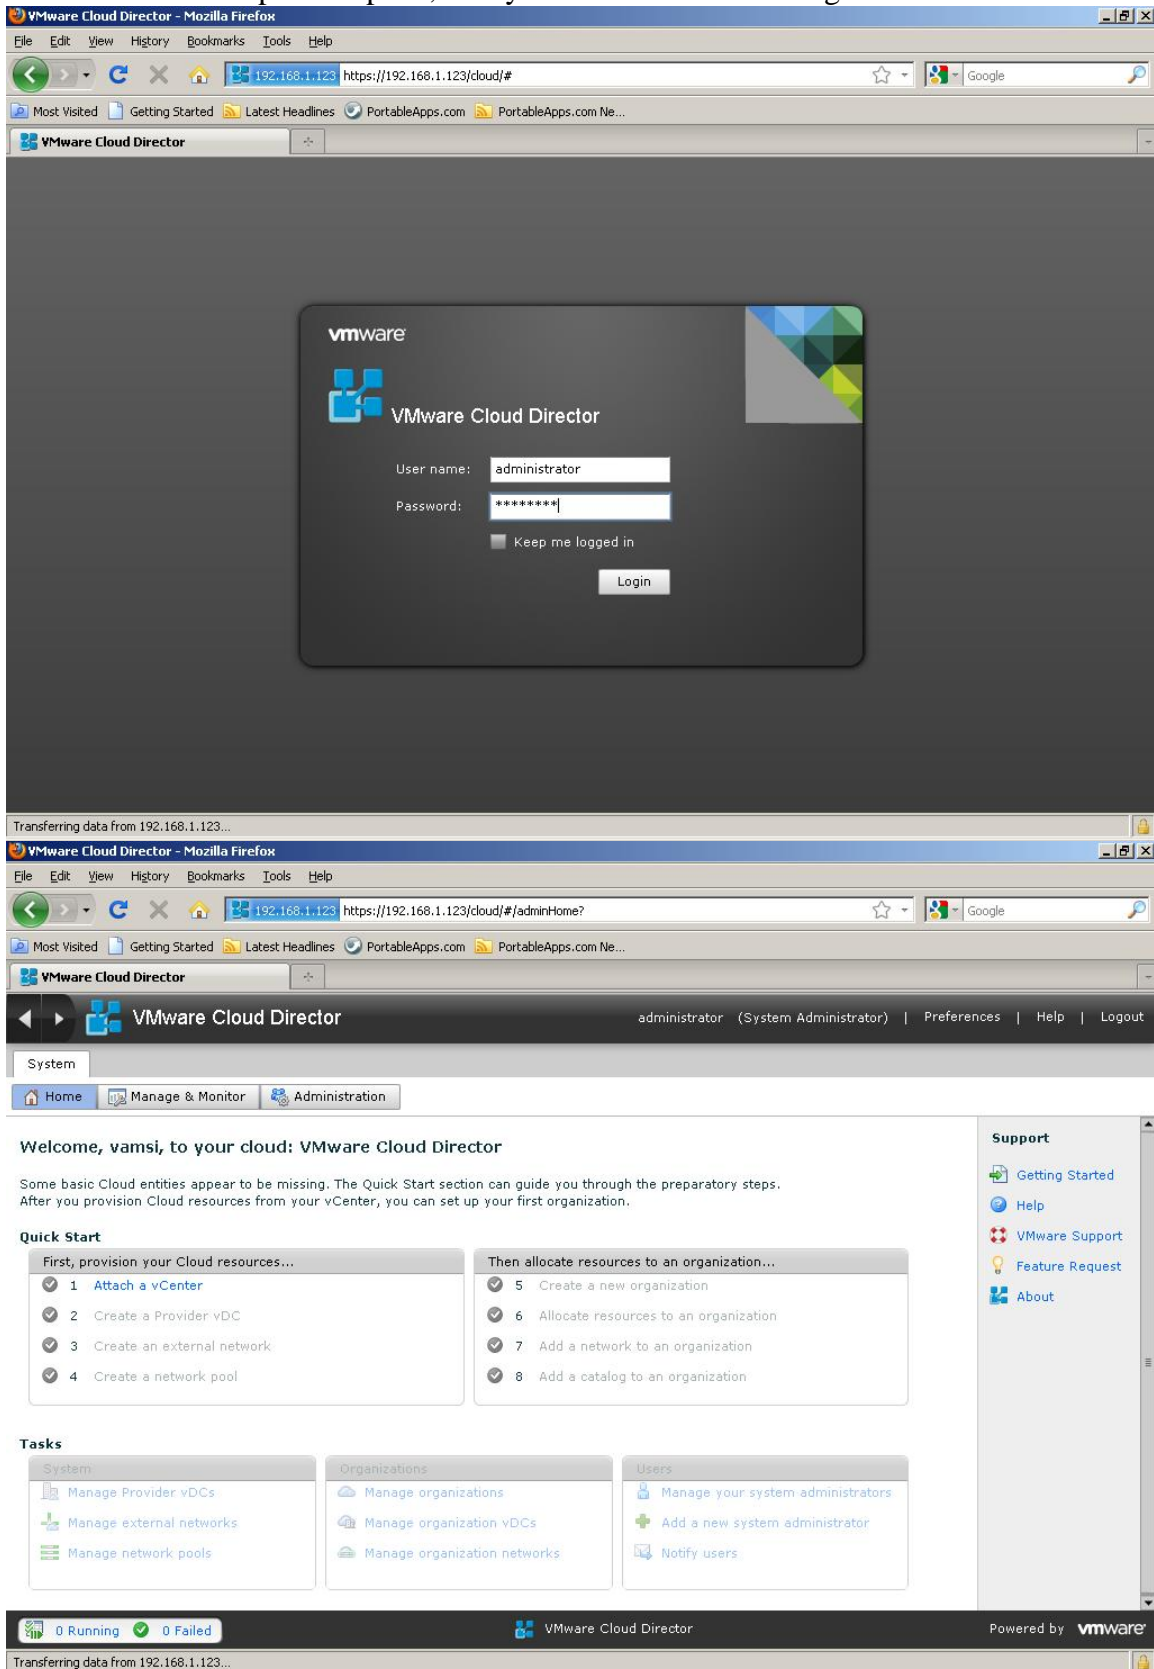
VMware Cloud Director - Mozilla Firefox

File Edit View History Bookmarks Tools Help

192.168.1.123 https://192.168.1.123/cloud/#

Google

Most Visited Getting Started Latest Headlines PortableApps.com PortableApps.com Ne...

VMware Cloud Director

vmware

VMware Cloud Director

User name: administrator

Password: ********

Keep me logged in

Login

Transferring data from 192.168.1.123...

VMware Cloud Director - Mozilla Firefox

File Edit View History Bookmarks Tools Help

192.168.1.123 https://192.168.1.123/cloud/#/adminHome?

Google

Most Visited Getting Started Latest Headlines PortableApps.com PortableApps.com Ne...

VMware Cloud Director

VMware Cloud Director

administrator (System Administrator) | Preferences | Help | Logout

System

Home Manage & Monitor Administration

Welcome, vamsi, to your cloud: VMware Cloud Director

Some basic Cloud entities appear to be missing. The Quick Start section can guide you through the preparatory steps. After you provision Cloud resources from your vCenter, you can set up your first organization.

Quick Start

First, provision your Cloud resources...

1 Attach a vCenter

2 Create a Provider vDC

3 Create an external network

4 Create a network pool

Then allocate resources to an organization...

5 Create a new organization

6 Allocate resources to an organization

7 Add a network to an organization

8 Add a catalog to an organization

Tasks

System

Manage Provider vDCs

Manage external networks

Manage network pools

Organizations

Manage organizations

Manage organization vDCs

Manage organization networks

Users

Manage your system administrators

Add a new system administrator

Notify users

Support

Getting Started

Help

VMware Support

Feature Request

About

0 Running 0 Failed

VMware Cloud Director

Powered by vmware

Transferring data from 192.168.1.123...